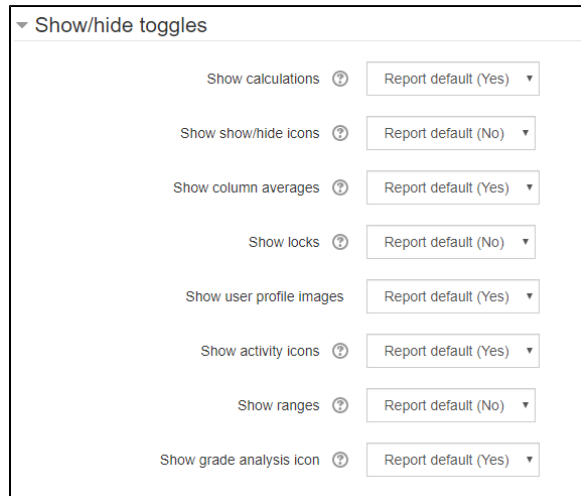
Show/hide toggles

Show calculations Report default (Yes)

Show show/hide icons Report default (No)

Show column averages Report default (Yes)

Show locks Report default (No)

Show user profile images Report default (Yes)

Show activity icons Report default (Yes)

Show ranges Report default (No)

Show grade analysis icon Report default (Yes)